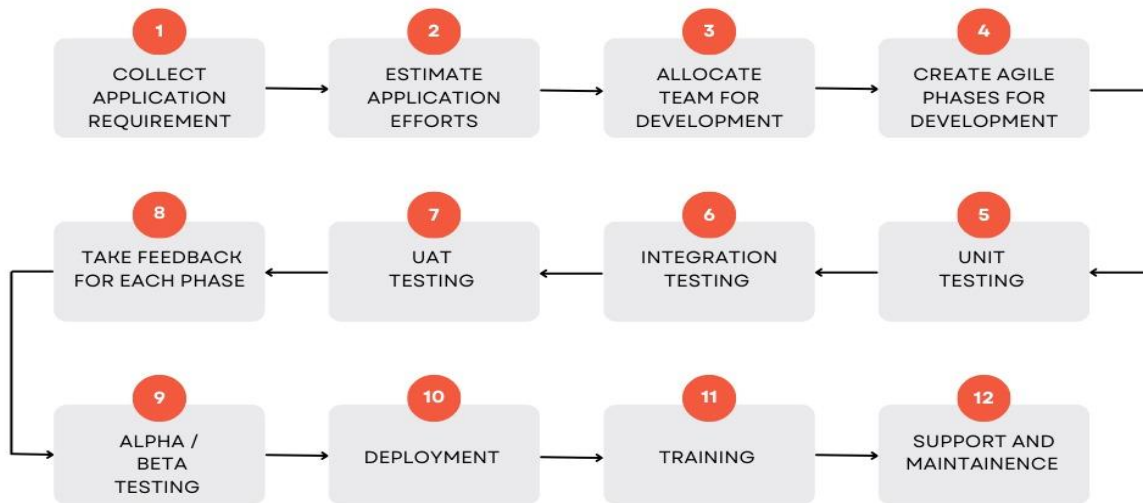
1
COLLECT APPLICATION REQUIREMENT

2
ESTIMATE APPLICATION EFFORTS

3
ALLOCATE TEAM FOR DEVELOPMENT

4
CREATE AGILE PHASES FOR DEVELOPMENT

5
UNIT TESTING

6
INTEGRATION TESTING

7
UAT TESTING

8
TAKE FEEDBACK FOR EACH PHASE

9
ALPHA / BETA TESTING

10
DEPLOYMENT

11
TRAINING

12
SUPPORT AND MAINTAINENCE